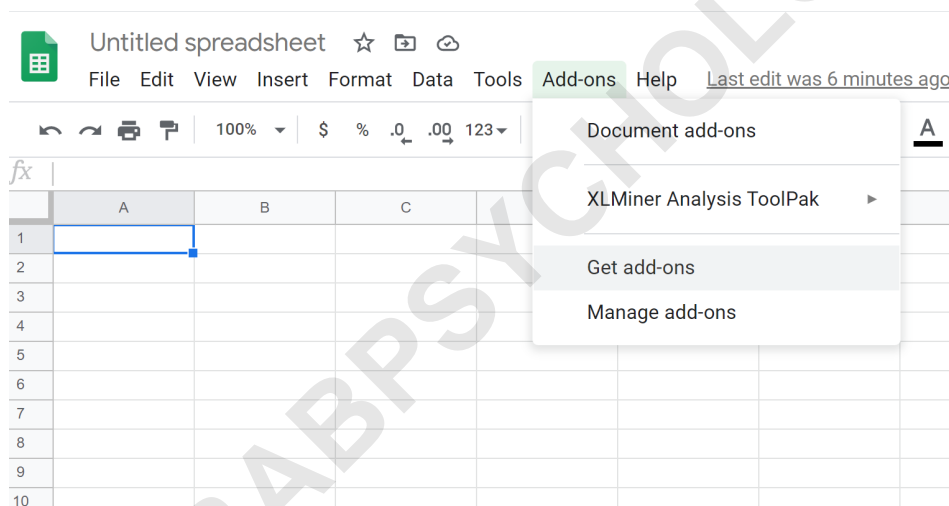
Untitled spreadsheet

File Edit View Insert Format Data Tools Add-ons Help Last edit was 6 minutes ago

100% $ % .0 .00 123 A

fx

A B C

1
2
3
4
5
6
7
8
9
10

Document add-ons

XLMiner Analysis ToolPak ▸

Get add-ons

Manage add-ons

ABPSYCHOL